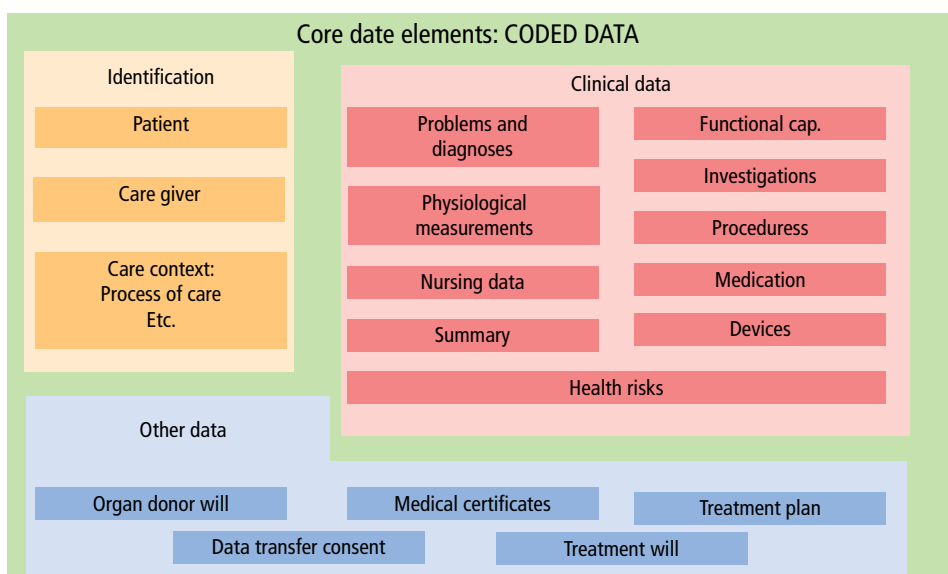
Core date elements: CODED DATA

Identification

Patient

Care giver

Care context:
Process of care
Etc.

Clinical data

Problems and diagnoses

Physiological measurements

Nursing data

Summary

Functional cap.

Investigations

Proceduress

Medication

Devices

Health risks

Other data

Organ donor will

Medical certificates

Treatment plan

Data transfer consent

Treatment will